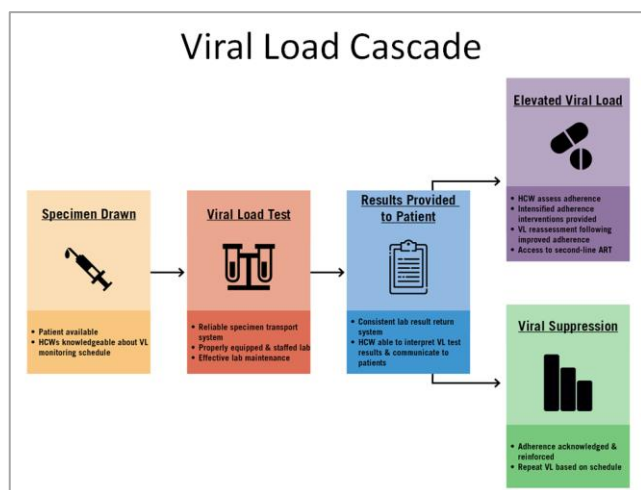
Viral Load Cascade

Specimen Drawn

• Patient available
• HCWs knowledgeable about VL monitoring schedule

Viral Load Test

• Reliable specimen transport system
• Properly equipped & staffed lab
• Effective lab maintenance

Results Provided to Patient

• Consistent lab result return system
• HCW able to interpret VL test results & communicate to patients

Elevated Viral Load

• HCW assess adherence
• Intensified adherence interventions provided
• VL reassessment following improved adherence
• Access to second-line ART

Viral Suppression

• Adherence acknowledged & reinforced
• Repeat VL based on schedule